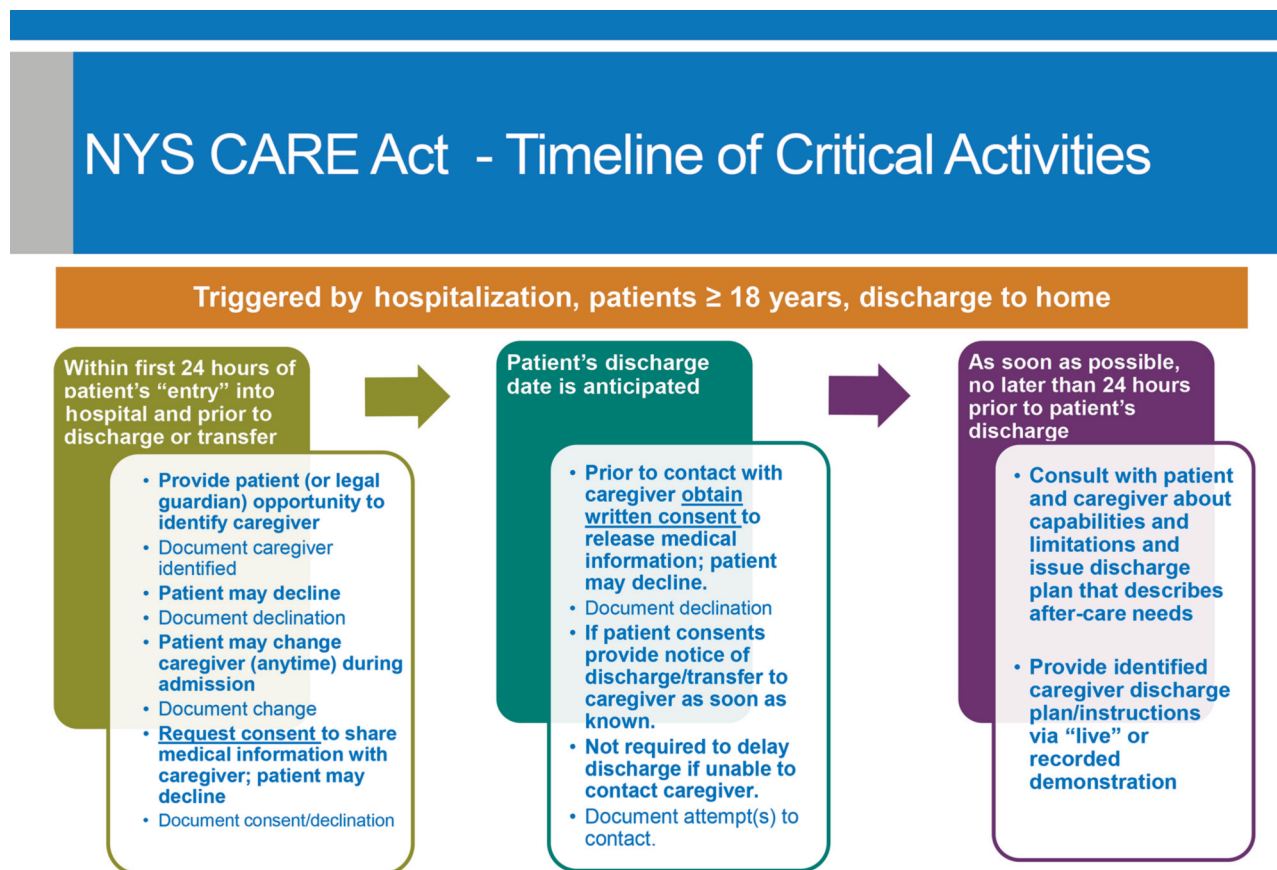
NYS CARE Act - Timeline of Critical Activities

Triggered by hospitalization, patients ≥ 18 years, discharge to home

Within first 24 hours of patient's "entry" into hospital and prior to discharge or transfer

- Provide patient (or legal guardian) opportunity to identify caregiver
- Document caregiver identified
- Patient may decline
- Document declination
- Patient may change caregiver (anytime) during admission
- Document change
- Request consent to share medical information with caregiver; patient may decline
- Document consent/declination

Patient's discharge date is anticipated

- Prior to contact with caregiver obtain written consent to release medical information; patient may decline.
- Document declination
- If patient consents provide notice of discharge/transfer to caregiver as soon as known.
- Not required to delay discharge if unable to contact caregiver.
- Document attempt(s) to contact.

As soon as possible, no later than 24 hours prior to patient's discharge

- Consult with patient and caregiver about capabilities and limitations and issue discharge plan that describes after-care needs
- Provide identified caregiver discharge plan/instructions via "live" or recorded demonstration